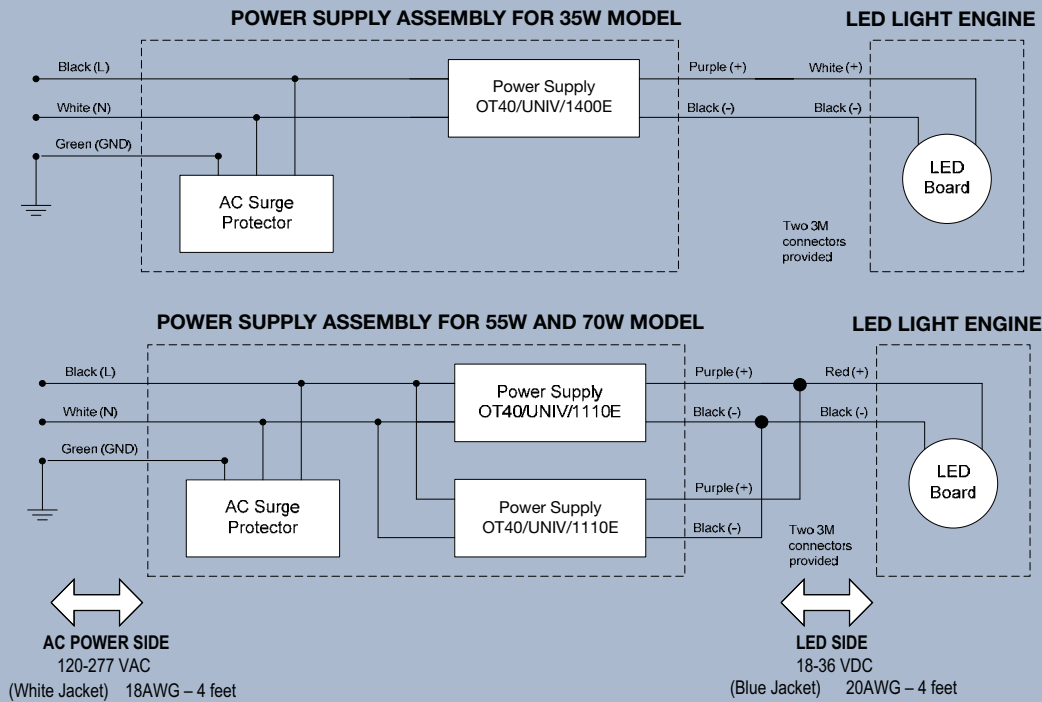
POWER SUPPLY ASSEMBLY FOR 35W MODEL

LED LIGHT ENGINE

Black (L)

White (N)

Green (GND)

Power Supply
OT40/UNIV/1400E

Purple (+)

White (+)

Black (-)

Black (-)

AC Surge Protector

LED Board

Two 3M connectors provided

POWER SUPPLY ASSEMBLY FOR 55W AND 70W MODEL

LED LIGHT ENGINE

Black (L)

White (N)

Green (GND)

Power Supply
OT40/UNIV/1110E

Purple (+)

Red (+)

Black (-)

Black (-)

AC Surge Protector

Power Supply
OT40/UNIV/1110E

Purple (+)

Black (-)

LED Board

Two 3M connectors provided

AC POWER SIDE
120-277 VAC
(White Jacket) 18AWG – 4 feet

LED SIDE
18-36 VDC
(Blue Jacket) 20AWG – 4 feet